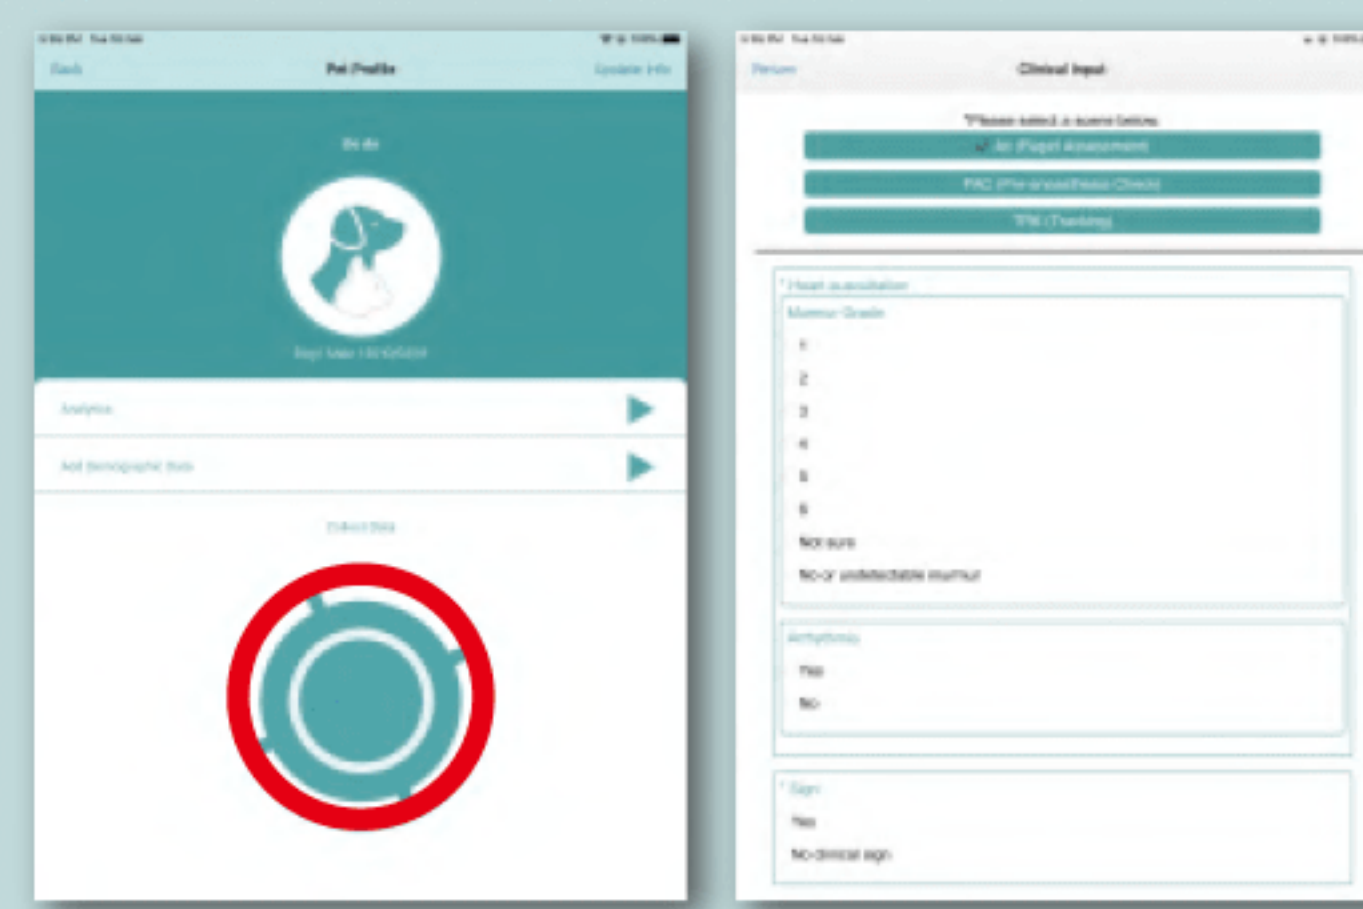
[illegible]

Back

Pet Profile

Update Info

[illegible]

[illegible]

Analytics

Add Demographic Data

Collect Data

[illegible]

Return

Clinical Input

*Please select a scene below

RA (Rapid Assessment)

PAC (Pre-anaesthesia Check)

TRN (Training)

* Heart auscultation

Murmur Grade

1

2

3

4

5

6

Not sure

No or undetectable murmur

Arrhythmia

Yes

No

* Sign

Yes

No clinical sign